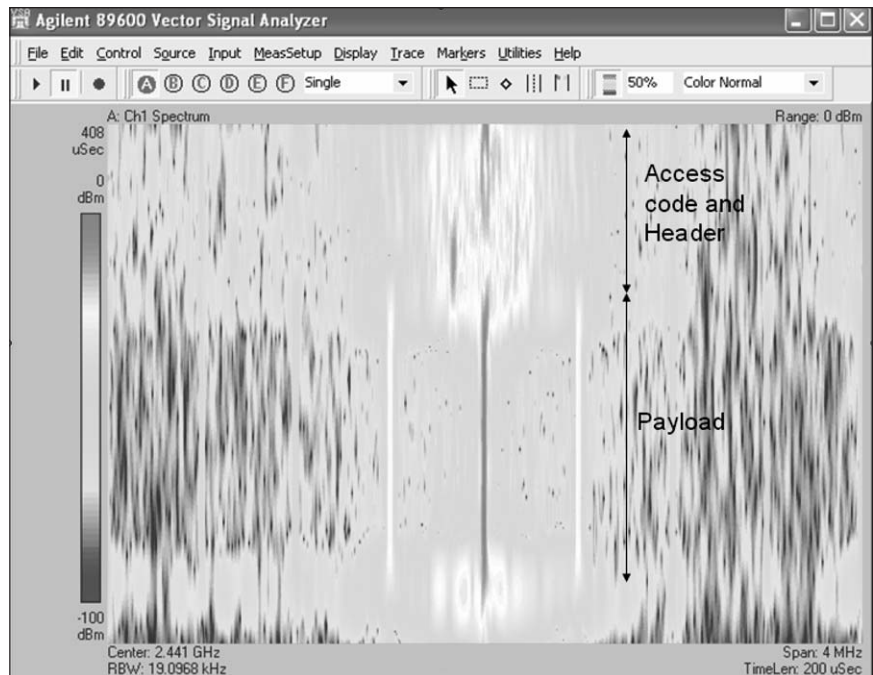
Agilent 89600 Vector Signal Analyzer

File Edit Control Source Input MeasSetup Display Trace Markers Utilities Help

A B C D E F Single 50% Color Normal

A: Ch1 Spectrum
Range: 0 dBm

408 uSec

0 dBm

-100 dBm

Access code and Header

Payload

Center: 2.441 GHz
RBW: 19.0968 kHz
Span: 4 MHz
TimeLen: 200 uSec